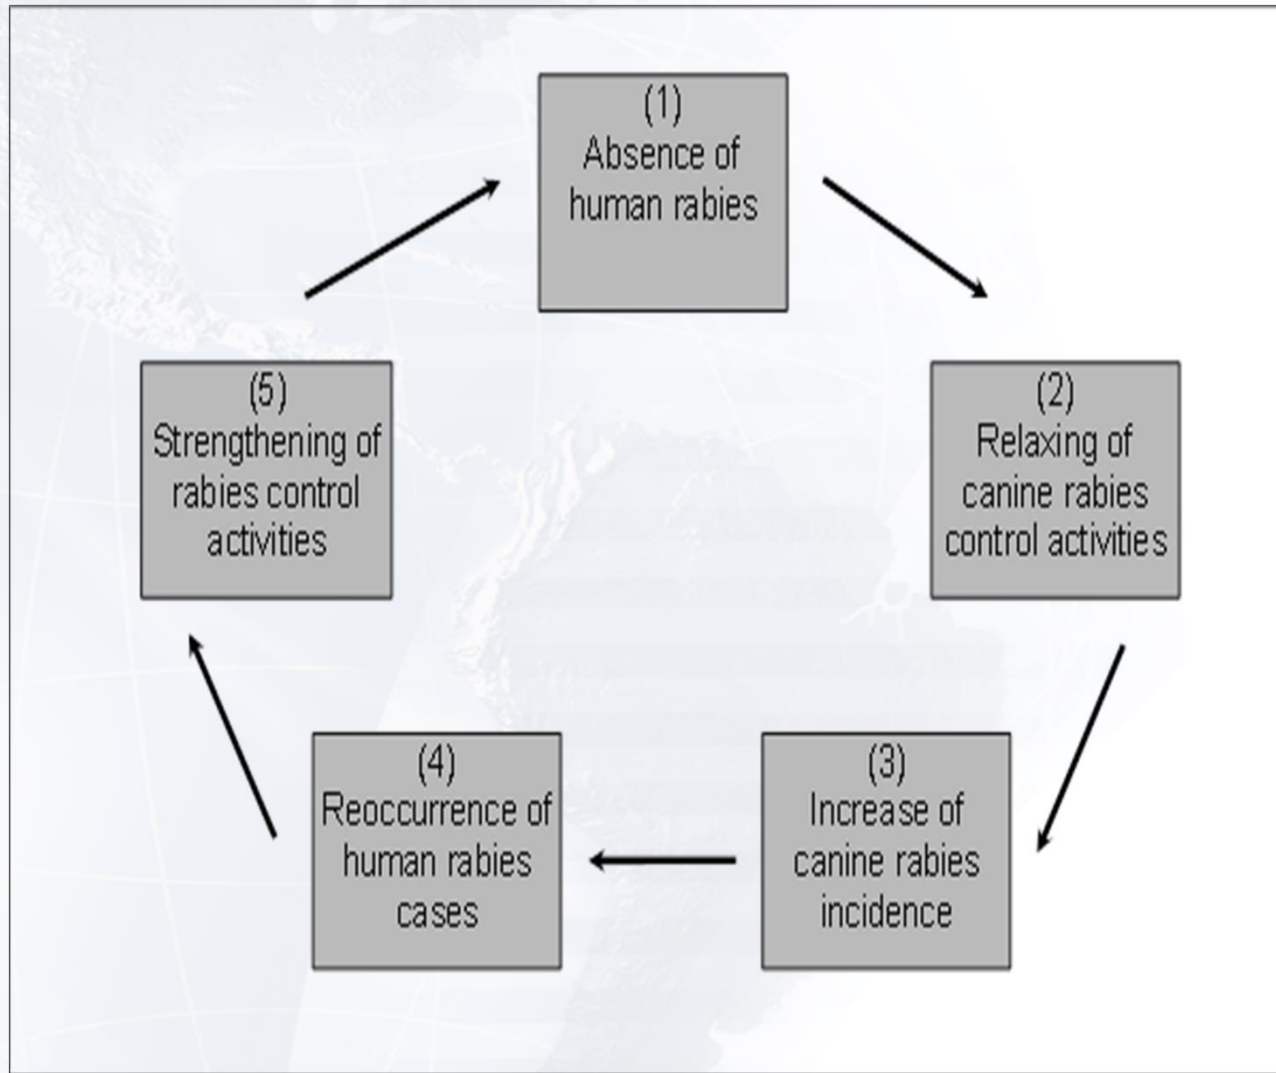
(1)
Absence of human rabies

(2)
Relaxing of canine rabies control activities

(3)
Increase of canine rabies incidence

(4)
Reoccurrence of human rabies cases

(5)
Strengthening of rabies control activities